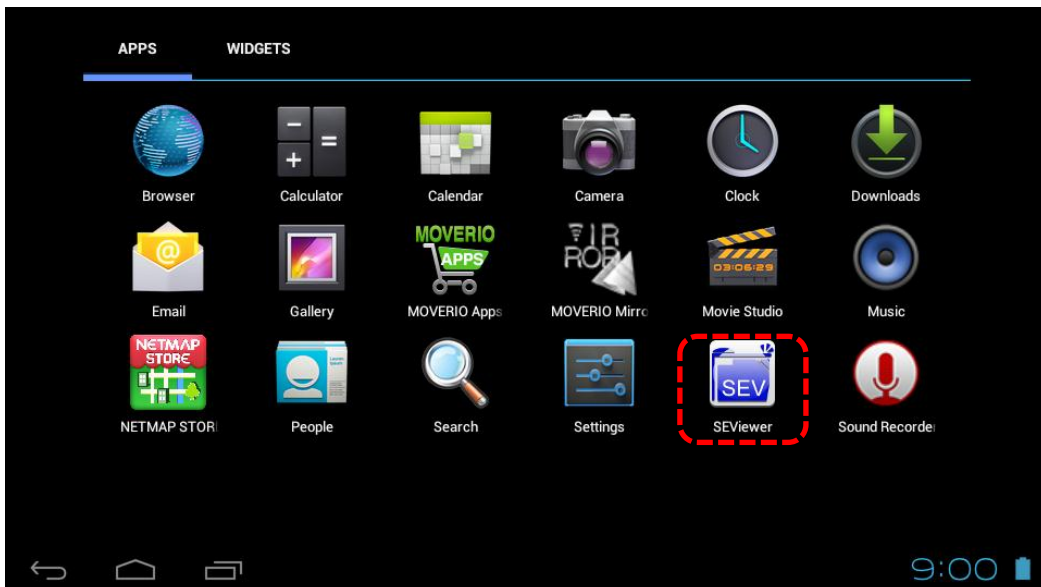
APPS WIDGETS

Browser
Calculator
Calendar
Camera
Clock
Downloads

Email
Gallery
MOVERIO APPS
MOVERIO Apps
MOVERIO Mirro
03:06:29
Movie Studio
Music

NETMAP STORE
NETMAP STOR
People
Search
Settings
SEV
SEViewer
Sound Recorde

9:00